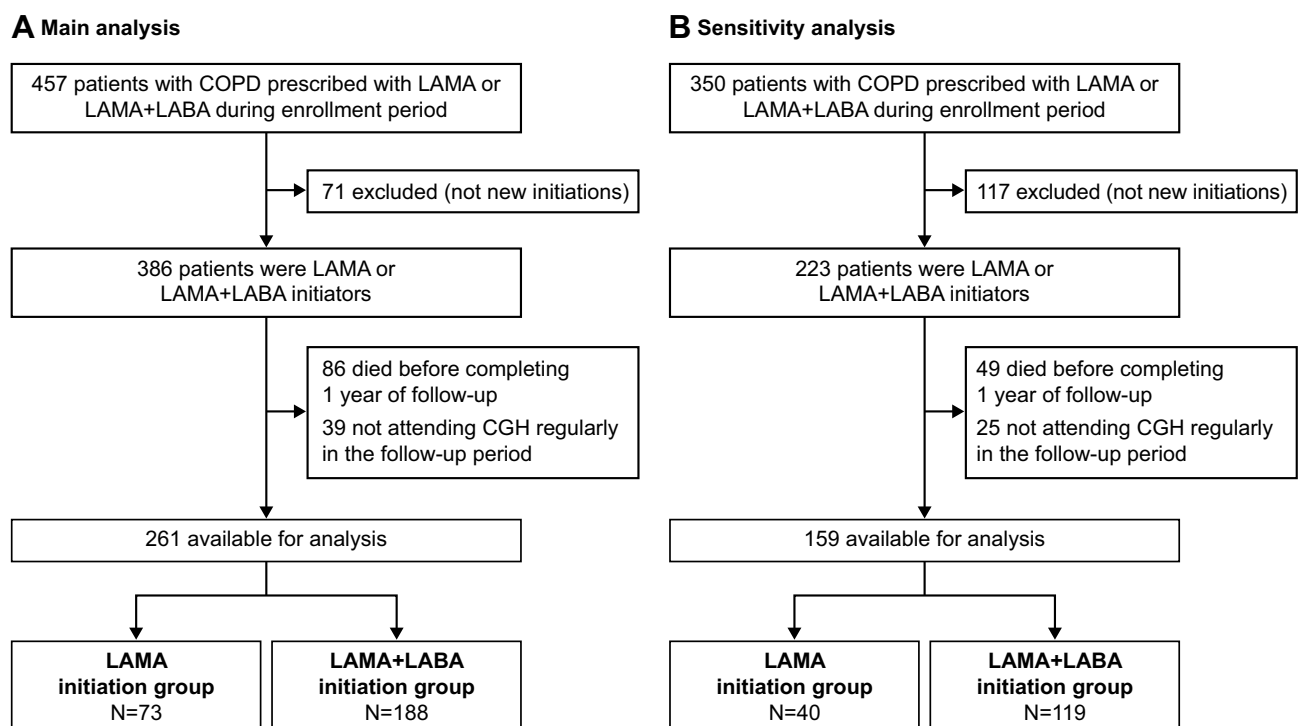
A Main analysis

457 patients with COPD prescribed with LAMA or LAMA+LABA during enrollment period

71 excluded (not new initiations)

386 patients were LAMA or LAMA+LABA initiators

86 died before completing 1 year of follow-up

39 not attending CGH regularly in the follow-up period

261 available for analysis

LAMA initiation group N=73

LAMA+LABA initiation group N=188

B Sensitivity analysis

350 patients with COPD prescribed with LAMA or LAMA+LABA during enrollment period

117 excluded (not new initiations)

223 patients were LAMA or LAMA+LABA initiators

49 died before completing 1 year of follow-up

25 not attending CGH regularly in the follow-up period

159 available for analysis

LAMA initiation group N=40

LAMA+LABA initiation group N=119